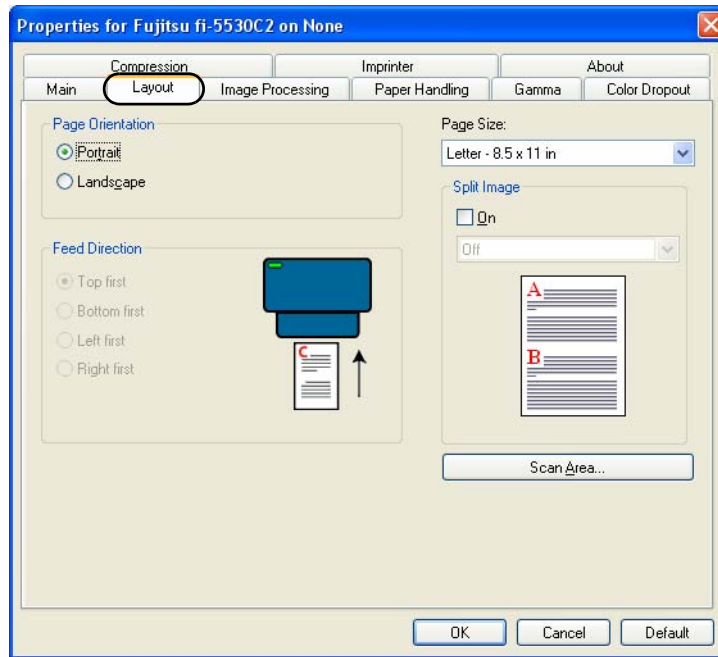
Properties for Fujitsu fi-5530C2 on None

Compression
Imprinter
About
Main
Layout
Image Processing
Paper Handling
Gamma
Color Dropout

Page Orientation
Portrait
Landscape

Feed Direction
Top first
Bottom first
Left first
Right first

C

Page Size:
Letter - 8.5 x 11 in

Split Image
On
Off

A
B

Scan Area...

OK
Cancel
Default